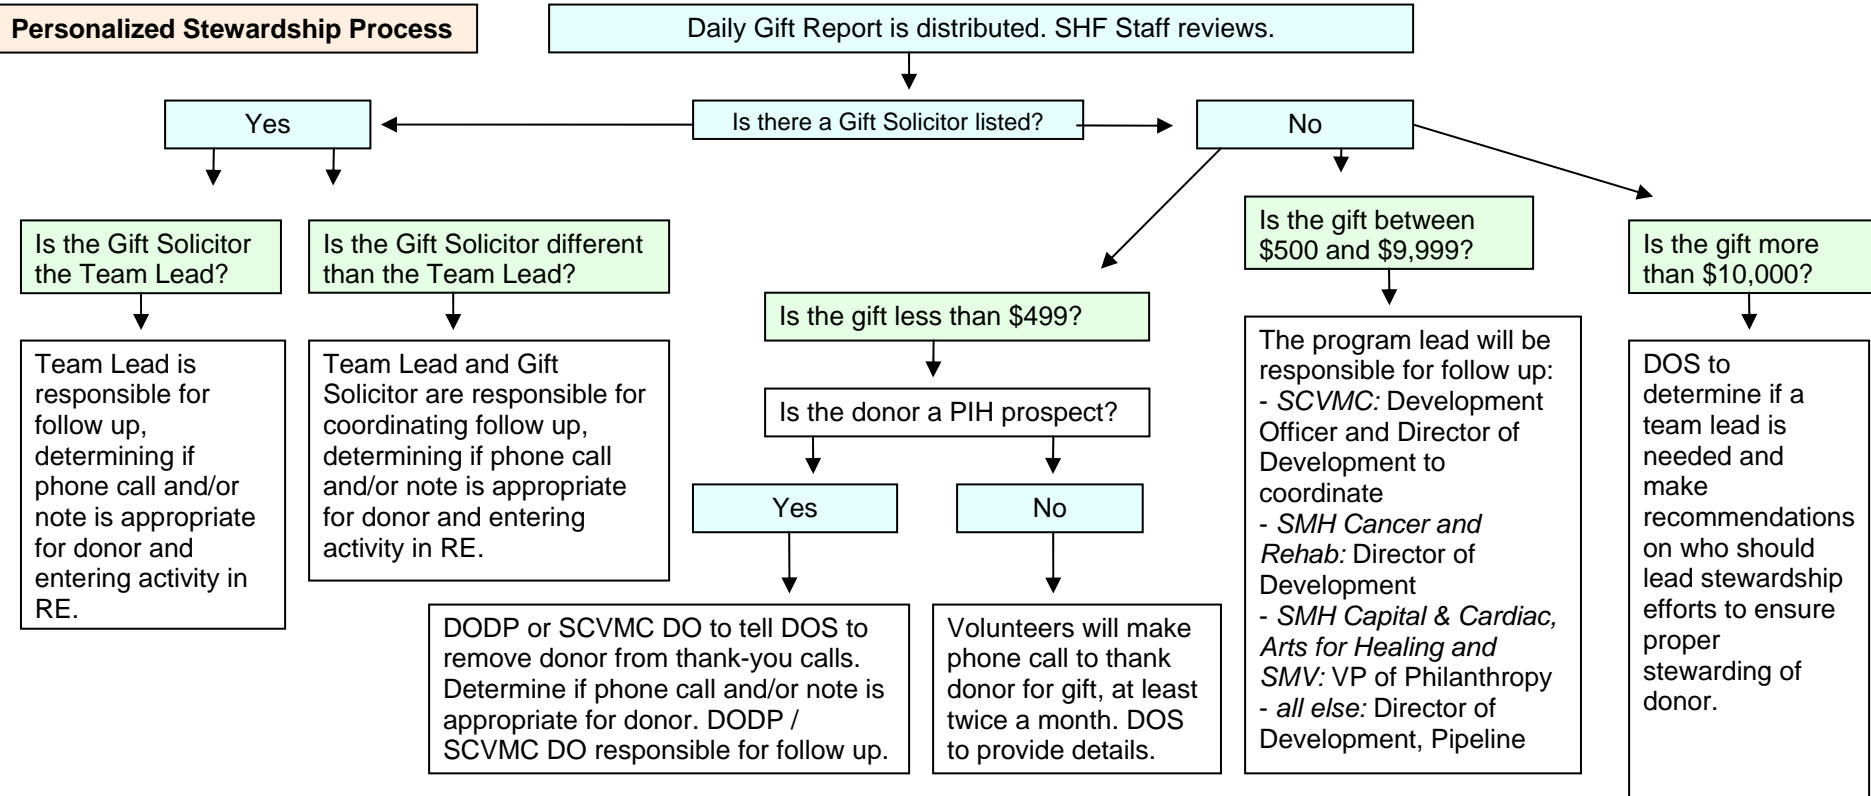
Personalized Stewardship Process

Daily Gift Report is distributed. SHF Staff reviews.

Is there a Gift Solicitor listed?

Yes

No

Is the Gift Solicitor the Team Lead?

Team Lead is responsible for follow up, determining if phone call and/or note is appropriate for donor and entering activity in RE.

Is the Gift Solicitor different than the Team Lead?

Team Lead and Gift Solicitor are responsible for coordinating follow up, determining if phone call and/or note is appropriate for donor and entering activity in RE.

Is the gift less than $499?

Is the donor a PIH prospect?

Yes

DODP or SCVMC DO to tell DOS to remove donor from thank-you calls. Determine if phone call and/or note is appropriate for donor. DODP / SCVMC DO responsible for follow up.

No

Volunteers will make phone call to thank donor for gift, at least twice a month. DOS to provide details.

Is the gift between $500 and $9,999?

The program lead will be responsible for follow up:
- SCVMC: Development Officer and Director of Development to coordinate
- SMH Cancer and Rehab: Director of Development
- SMH Capital & Cardiac, Arts for Healing and SMV: VP of Philanthropy
- all else: Director of Development, Pipeline

Is the gift more than $10,000?

DOS to determine if a team lead is needed and make recommendations on who should lead stewardship efforts to ensure proper stewarding of donor.